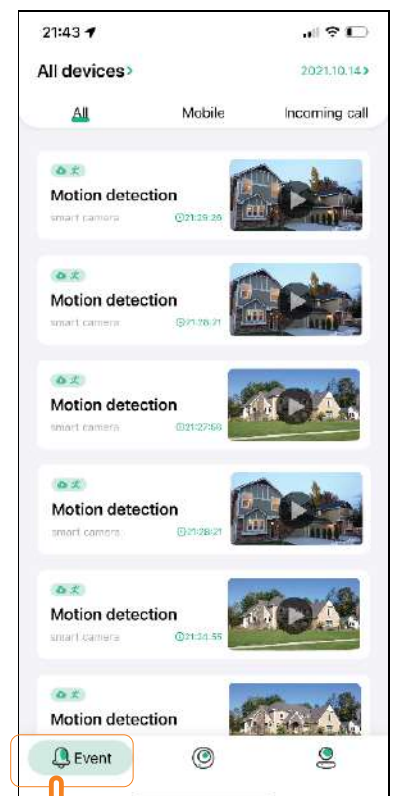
21:43

All devices>

2021.10.14>

All

Mobile

Incoming call

Motion detection

smart camera

21:29:26

Motion detection

smart camera

21:28:21

Motion detection

smart camera

21:27:56

Motion detection

smart camera

21:28:21

Motion detection

smart camera

21:24:55

Motion detection

Event